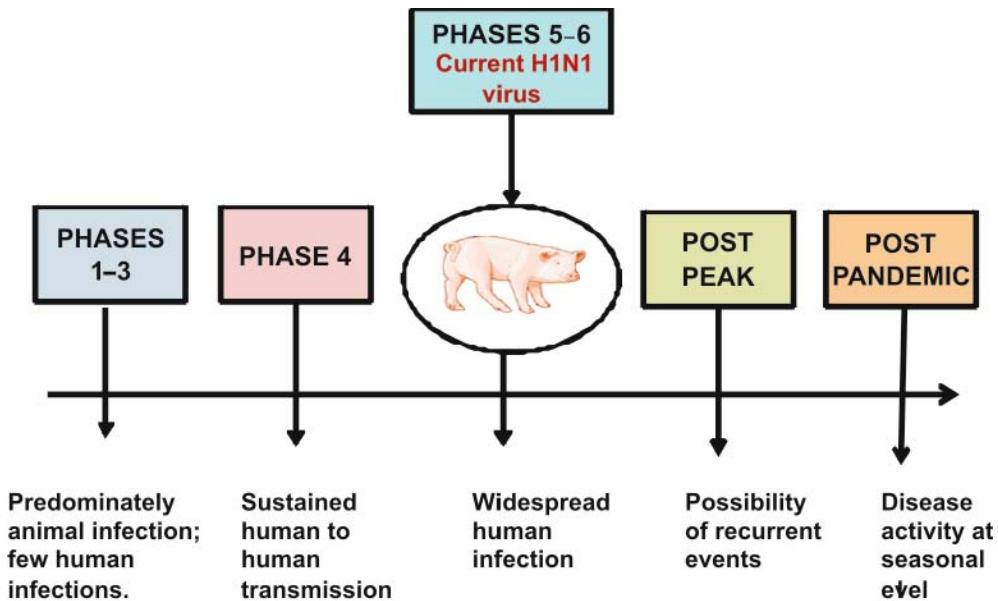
PHASES 5–6
Current H1N1 virus

PHASES 1–3

PHASE 4

POST PEAK

POST PANDEMIC

Predominately animal infection; few human infections.

Sustained human to human transmission

Widespread human infection

Possibility of recurrent events

Disease activity at seasonal evel